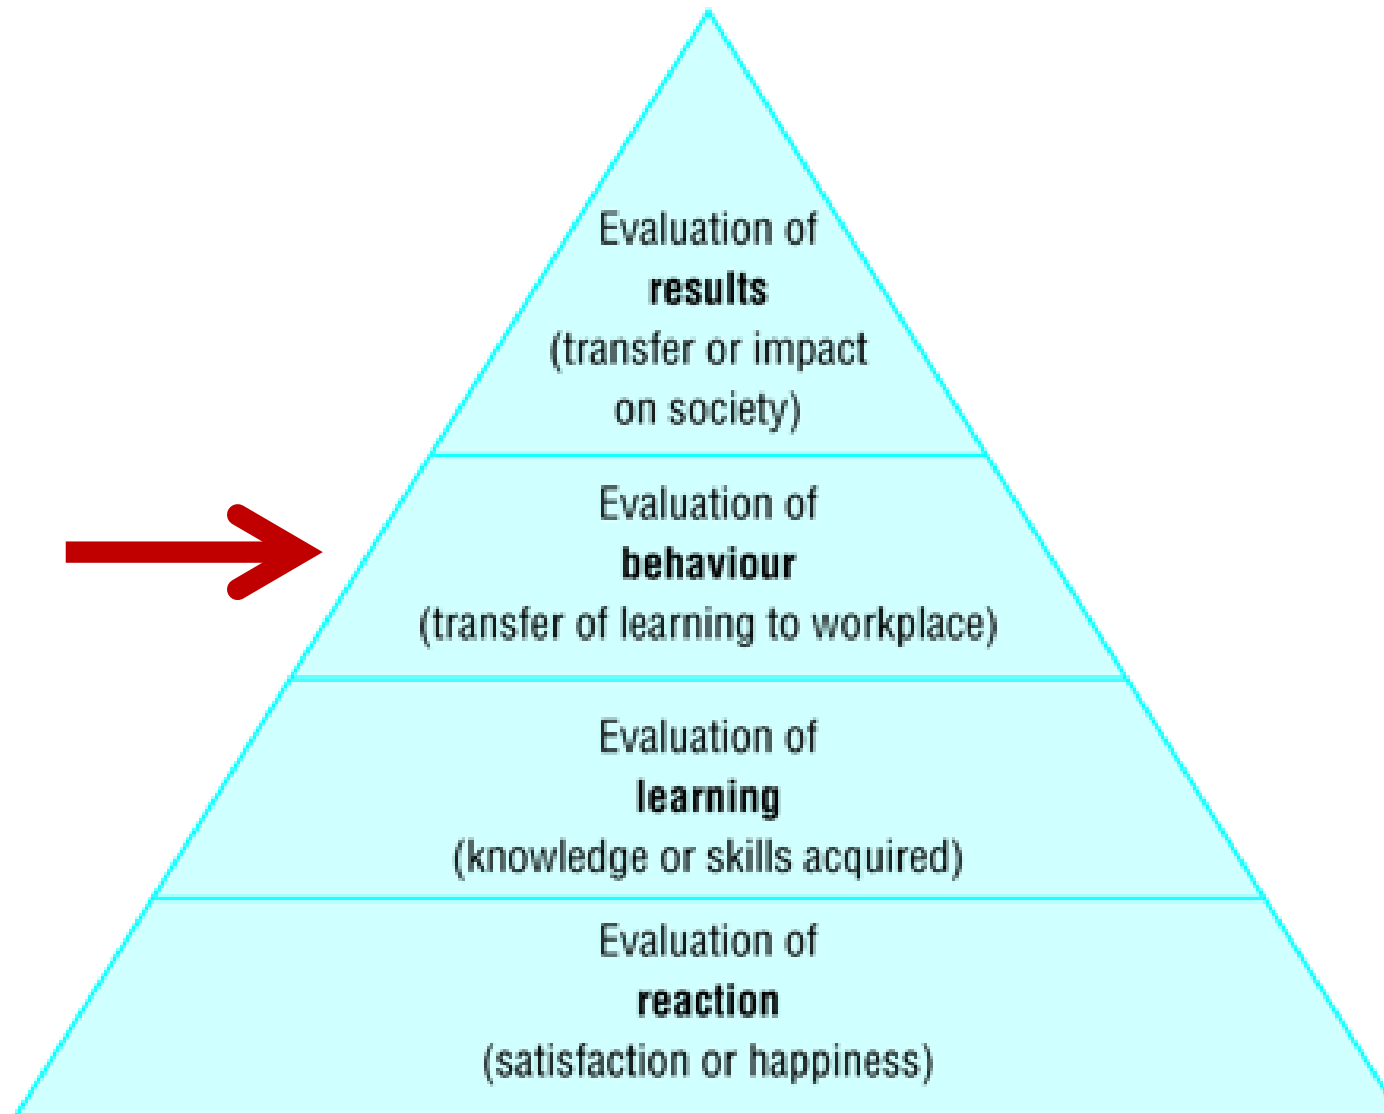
Evaluation of
**results**
(transfer or impact on society)

Evaluation of
**behaviour**
(transfer of learning to workplace)

Evaluation of
**learning**
(knowledge or skills acquired)

Evaluation of
**reaction**
(satisfaction or happiness)